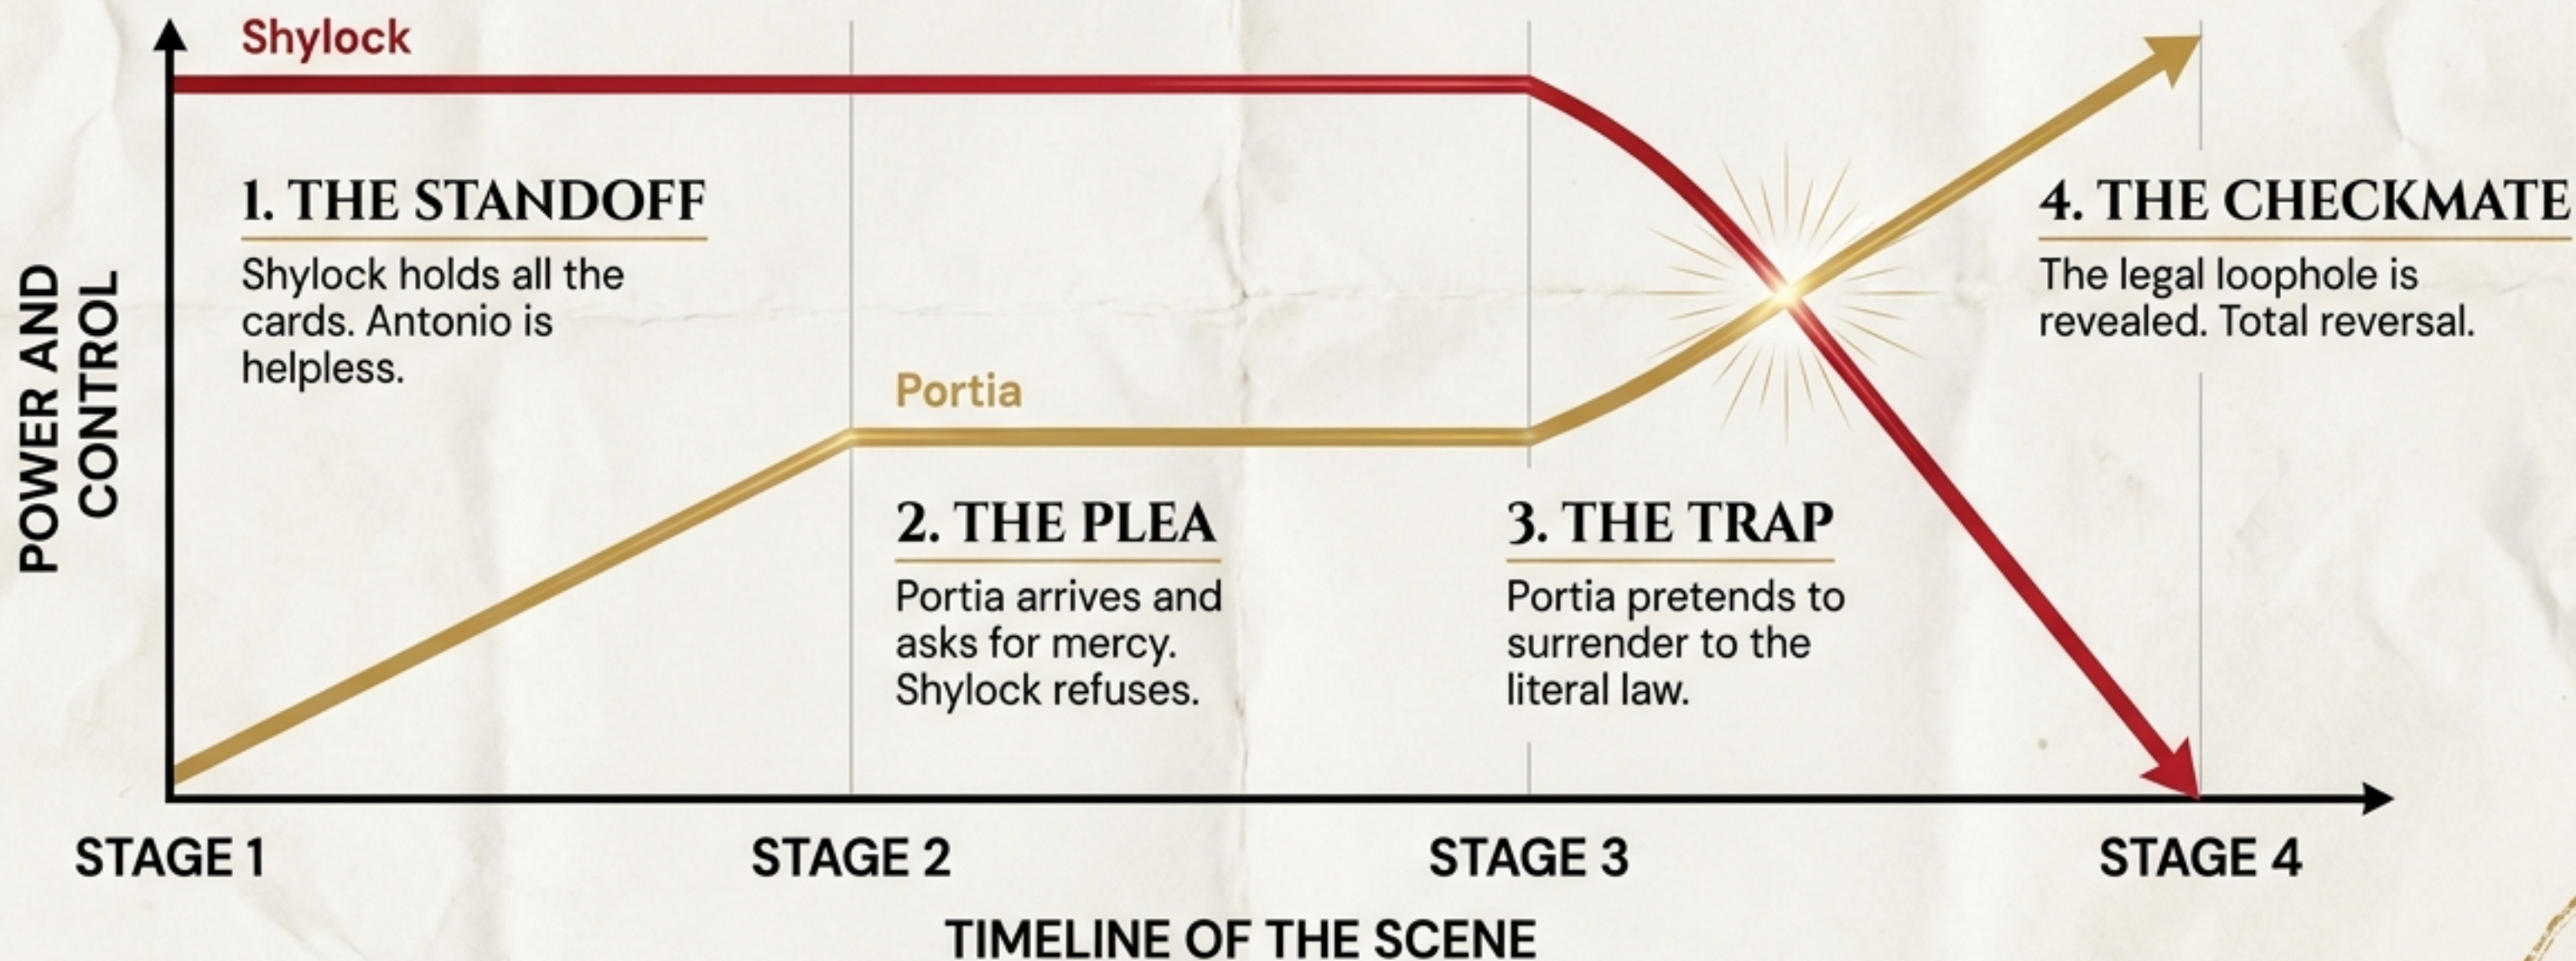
POWER AND CONTROL

Shylock

1. THE STANDOFF

Shylock holds all the cards. Antonio is helpless.

Portia

2. THE PLEA

Portia arrives and asks for mercy. Shylock refuses.

3. THE TRAP

Portia pretends to surrender to the literal law.

4. THE CHECKMATE

The legal loophole is revealed. Total reversal.

STAGE 1

STAGE 2

STAGE 3

STAGE 4

TIMELINE OF THE SCENE